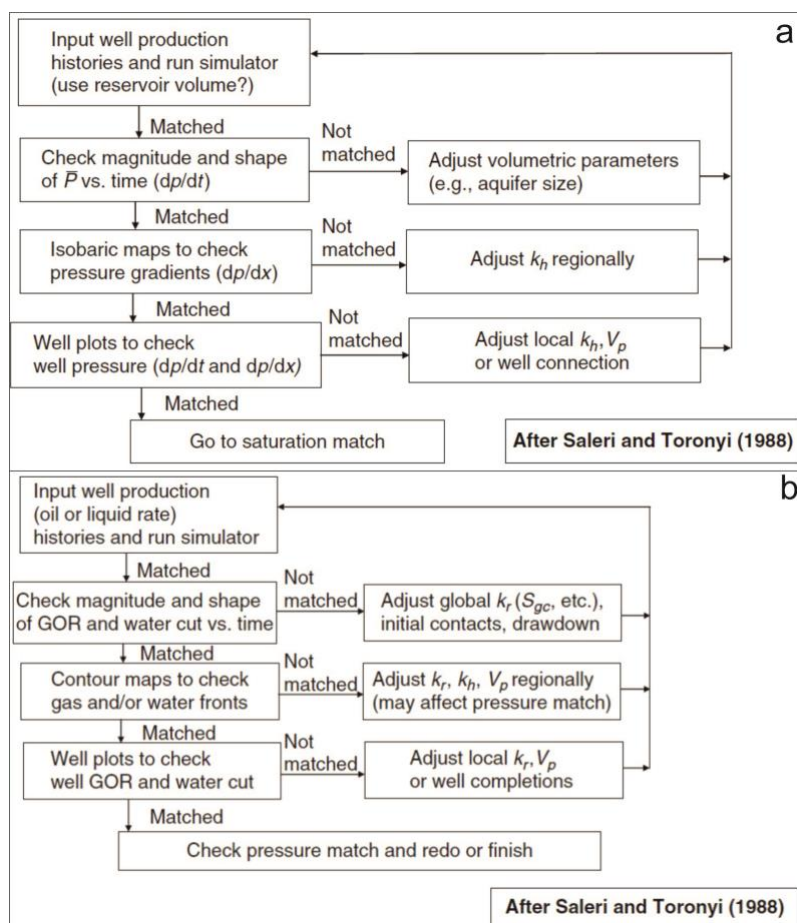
a

Input well production histories and run simulator (use reservoir volume?)

Matched

Check magnitude and shape of $\bar{P}$ vs. time (d$p$/d$t$)

Not matched

Adjust volumetric parameters (e.g., aquifer size)

Matched

Isobaric maps to check pressure gradients (d$p$/d$x$)

Not matched

Adjust $k_h$ regionally

Matched

Well plots to check well pressure (d$p$/d$t$ and d$p$/d$x$)

Not matched

Adjust local $k_h, V_p$ or well connection

Matched

Go to saturation match

After Saleri and Toronyi (1988)

b

Input well production (oil or liquid rate) histories and run simulator

Matched

Check magnitude and shape of GOR and water cut vs. time

Not matched

Adjust global $k_r$ ($S_{gc}$, etc.), initial contacts, drawdown

Matched

Contour maps to check gas and/or water fronts

Not matched

Adjust $k_r$, $k_h$, $V_p$ regionally (may affect pressure match)

Matched

Well plots to check well GOR and water cut

Not matched

Adjust local $k_r, V_p$ or well completions

Matched

Check pressure match and redo or finish

After Saleri and Toronyi (1988)